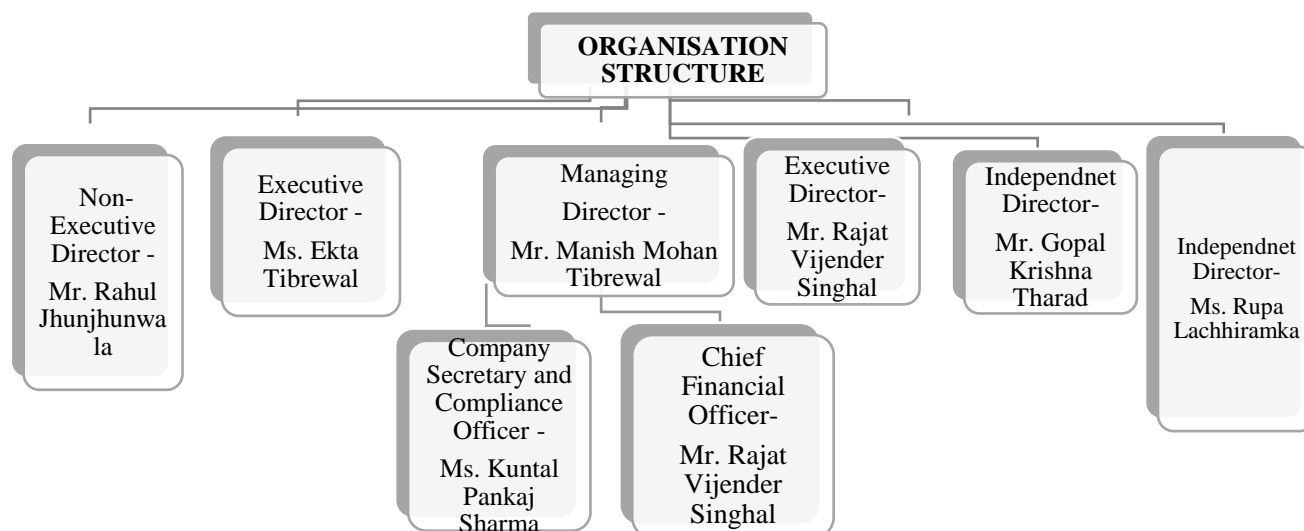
ORGANISATION STRUCTURE

Non-Executive Director -

Mr. Rahul Jhunjhunwala

Executive Director -

Ms. Ekta Tibrewal

Managing Director -

Mr. Manish Mohan Tibrewal

Executive Director-

Mr. Rajat Vijender Singhal

Independnet Director-

Mr. Gopal Krishna Tharad

Independnet Director-

Ms. Rupa Lachhiramka

Company Secretary and Compliance Officer -

Ms. Kuntal Pankaj Sharma

Chief Financial Officer-

Mr. Rajat Vijender Singhal